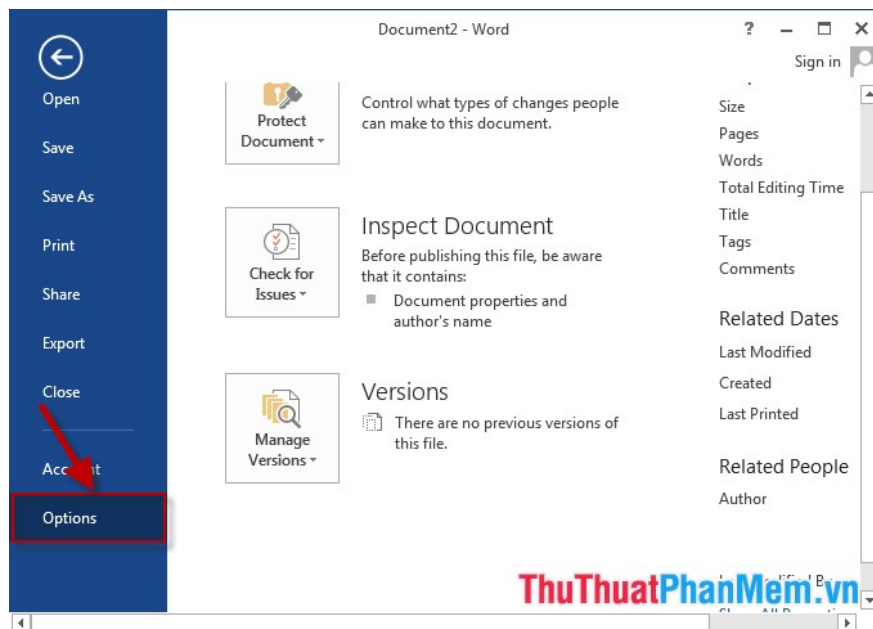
Document2 - Word

? – □ ×

Sign in

Open

Save

Save As

Print

Share

Export

Close

Acc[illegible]t

Options

Protect Document

Control what types of changes people can make to this document.

Check for Issues

Inspect Document

Before publishing this file, be aware that it contains:

Document properties and author's name

Manage Versions

Versions

There are no previous versions of this file.

Size

Pages

Words

Total Editing Time

Title

Tags

Comments

Related Dates

Last Modified

Created

Last Printed

Related People

Author

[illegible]

ThuThuatPhanMem.vn